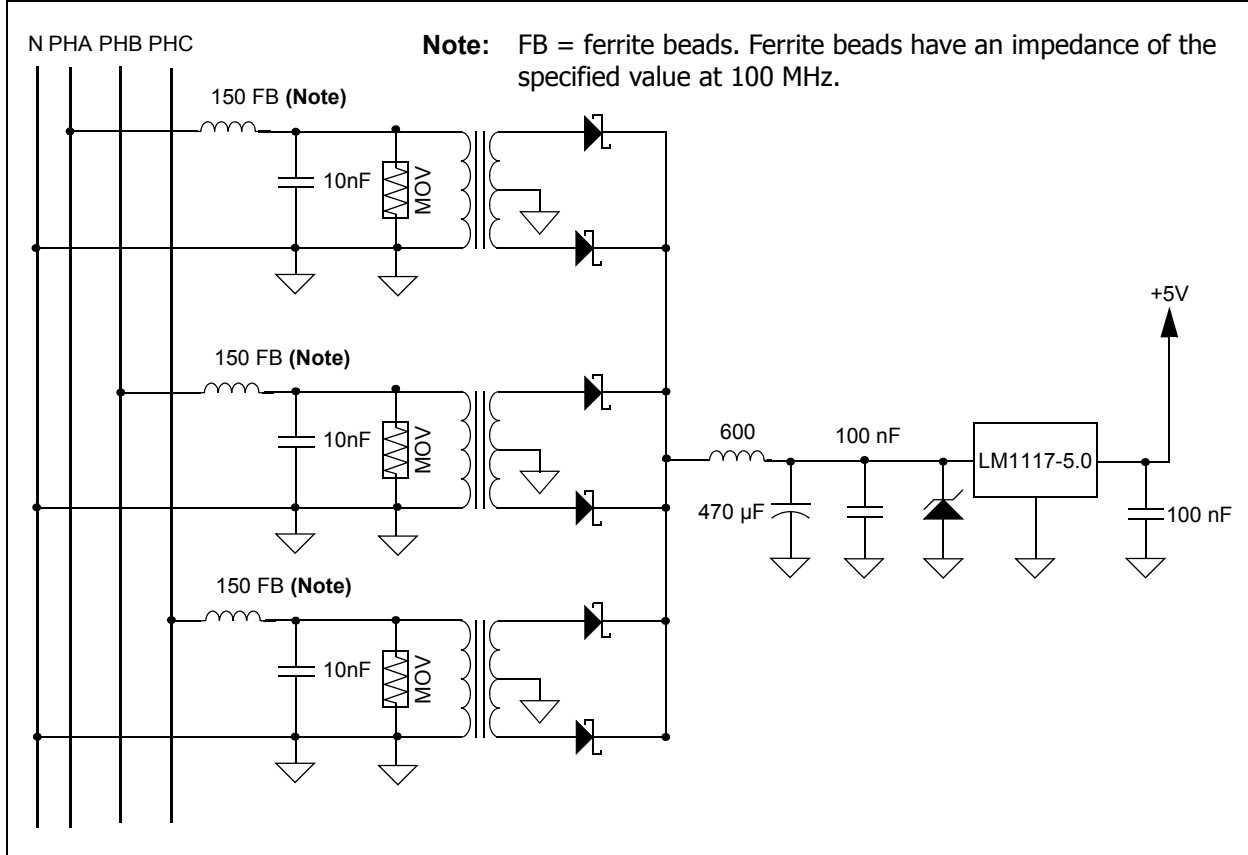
N PHA PHB PHC

**Note:** FB = ferrite beads. Ferrite beads have an impedance of the specified value at 100 MHz.

150 FB **(Note)**

10nF

MOV

150 FB **(Note)**

10nF

MOV

150 FB **(Note)**

10nF

MOV

600

100 nF

470 µF

LM1117-5.0

+5V

100 nF